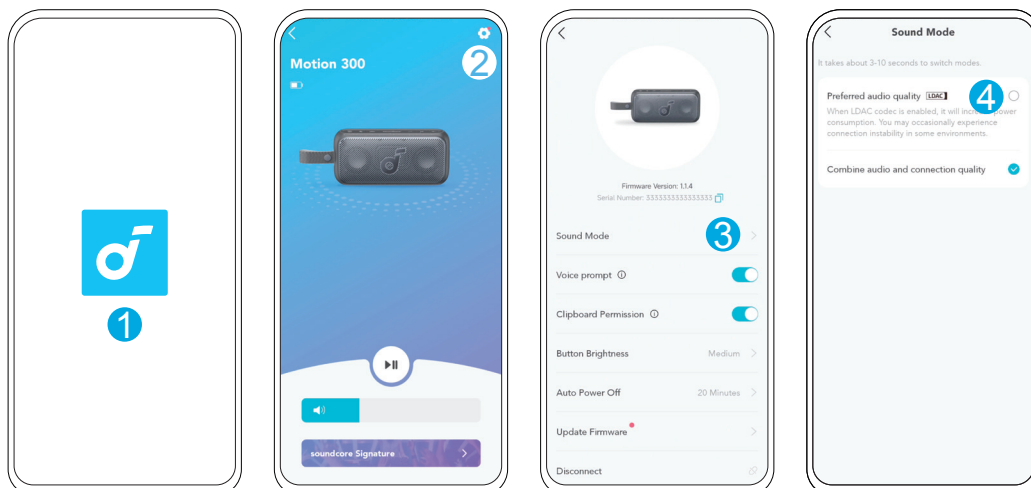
1

Motion 300

2

soundcore Signature

Firmware Version: 1.1.4
Serial Number: 3333333333333333

Sound Mode

3

Voice prompt

Clipboard Permission

Button Brightness Medium

Auto Power Off 20 Minutes

Update Firmware

Disconnect

Sound Mode

It takes about 3-10 seconds to switch modes.

Preferred audio quality LDAC

4

When LDAC codec is enabled, it will incr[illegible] power consumption. You may occasionally experience connection instability in some environments.

Combine audio and connection quality